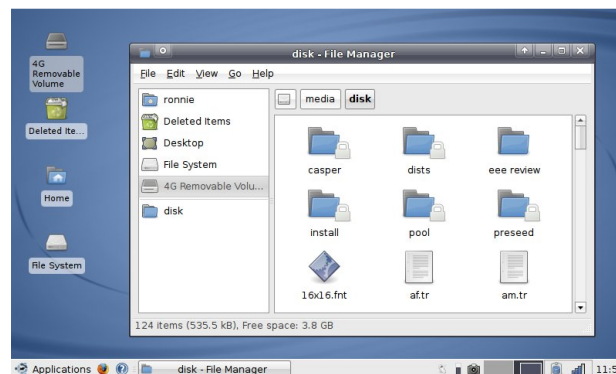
4G Removable Volume

Deleted Ite...

Home

File System

disk - File Manager

File Edit View Go Help

ronnie
Deleted Items
Desktop
File System
4G Removable Volu...
disk

media disk

casper
dists
eee review
install
pool
preseed
16x16.fnt
af.tr
am.tr

124 items (535.5 kB), Free space: 3.8 GB

Applications
disk - File Manager
11:5